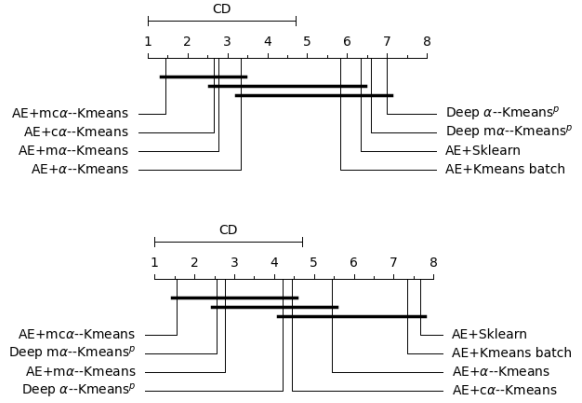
CD

1 2 3 4 5 6 7 8

AE+mc$\alpha$--Kmeans
AE+c$\alpha$--Kmeans
AE+m$\alpha$--Kmeans
AE+$\alpha$--Kmeans

Deep $\alpha$--Kmeans$^p$
Deep m$\alpha$--Kmeans$^p$
AE+Sklearn
AE+Kmeans batch

CD

1 2 3 4 5 6 7 8

AE+mc$\alpha$--Kmeans
Deep m$\alpha$--Kmeans$^p$
AE+m$\alpha$--Kmeans
Deep $\alpha$--Kmeans$^p$

AE+Sklearn
AE+Kmeans batch
AE+$\alpha$--Kmeans
AE+c$\alpha$--Kmeans